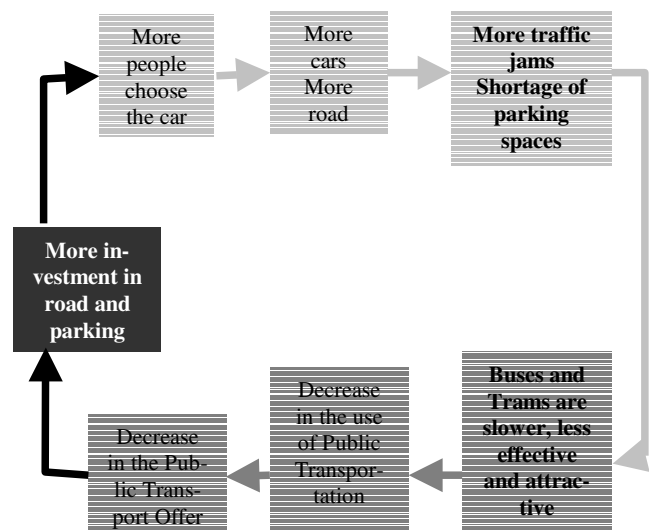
More people choose the car

More cars More road

More traffic jams Shortage of parking spaces

Buses and Trams are slower, less effective and attractive

Decrease in the use of Public Transportation

Decrease in the Public Transport Offer

More investment in road and parking